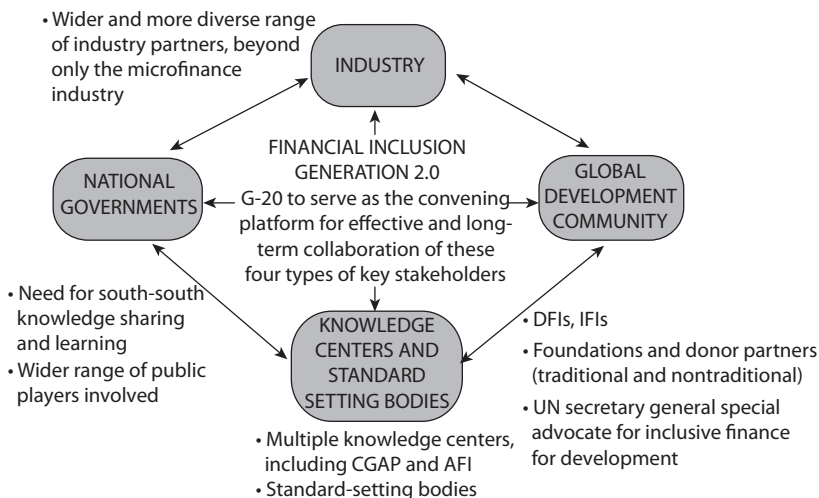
• Wider and more diverse range of industry partners, beyond only the microfinance industry

INDUSTRY

NATIONAL GOVERNMENTS

FINANCIAL INCLUSION GENERATION 2.0
G-20 to serve as the convening platform for effective and long-term collaboration of these four types of key stakeholders

GLOBAL DEVELOPMENT COMMUNITY

• Need for south-south knowledge sharing and learning
• Wider range of public players involved

KNOWLEDGE CENTERS AND STANDARD SETTING BODIES

• DFIs, IFIs
• Foundations and donor partners (traditional and nontraditional)
• UN secretary general special advocate for inclusive finance for development

• Multiple knowledge centers, including CGAP and AFI
• Standard-setting bodies